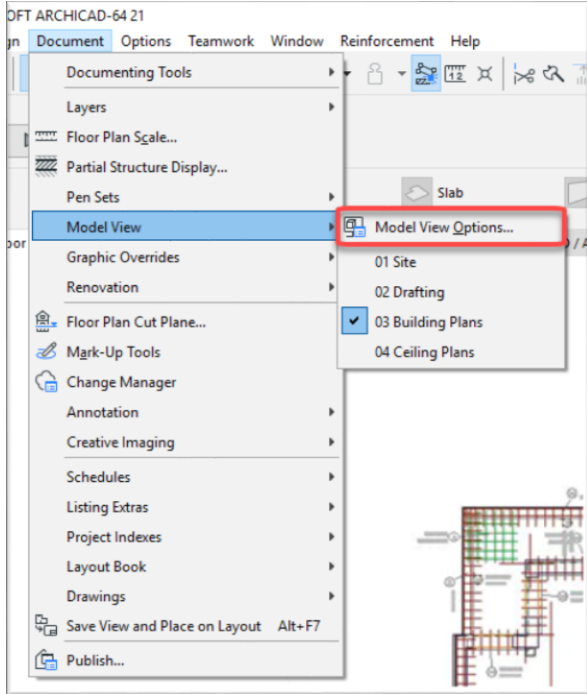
OFT ARCHICAD-64 21

gn Document Options Teamwork Window Reinforcement Help

Documenting Tools
Layers
Floor Plan Scale...
Partial Structure Display...
Pen Sets
Model View
Graphic Overrides
Renovation
Floor Plan Cut Plane...
Mark-Up Tools
Change Manager
Annotation
Creative Imaging
Schedules
Listing Extras
Project Indexes
Layout Book
Drawings
Save View and Place on Layout Alt+F7
Publish...

Slab

oor

Model View Options...
01 Site
02 Drafting
03 Building Plans
04 Ceiling Plans